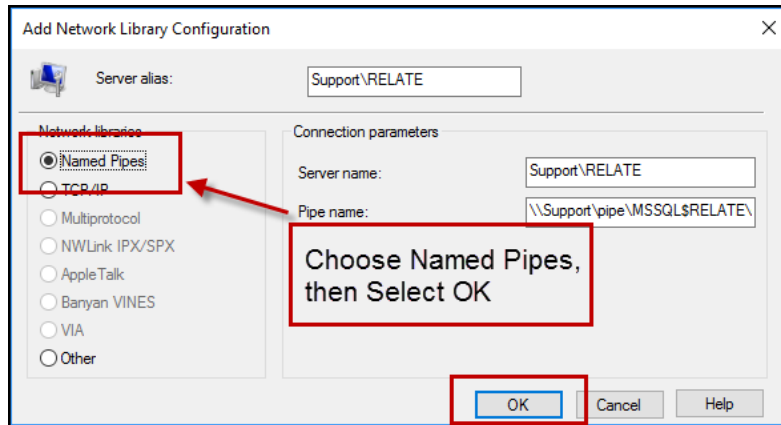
Add Network Library Configuration

×

Server alias: Support\RELATE

Network libraries

Named Pipes

TCP/IP

Multiprotocol

NWLink IPX/SPX

AppleTalk

Banyan VINES

VIA

Other

Connection parameters

Server name: Support\RELATE

Pipe name: \\Support\pipe\MSSQL$RELATE\

Choose Named Pipes, then Select OK

OK

Cancel

Help